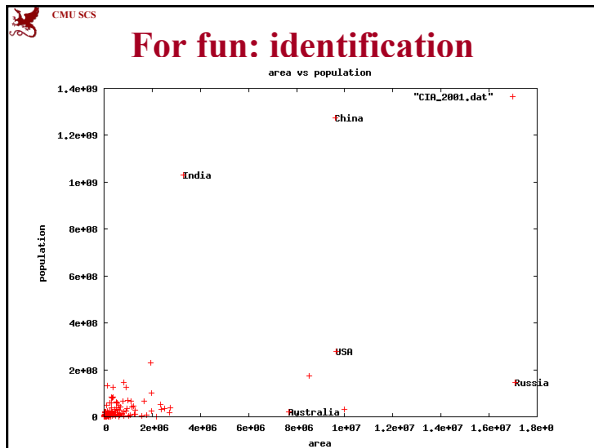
CMU SCS

For fun: identification

area vs population

"CIA_2001.dat"

China

India

USA

Russia

Australia

population

1.4e+09

1.2e+09

1e+09

8e+08

6e+08

4e+08

2e+08

0

0

2e+06

4e+06

6e+06

8e+06

1e+07

1.2e+07

1.4e+07

1.6e+07

1.8e+0

area